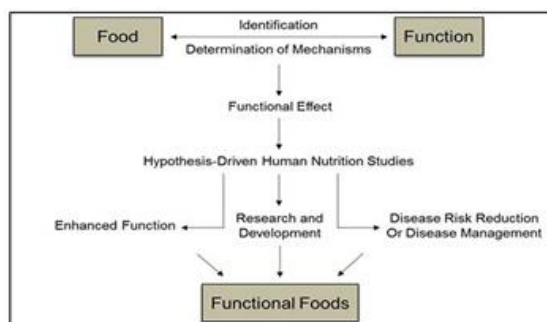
Food

Identification

Determination of Mechanisms

Function

Functional Effect

Hypothesis-Driven Human Nutrition Studies

Enhanced Function

Research and Development

Disease Risk Reduction Or Disease Management

Functional Foods